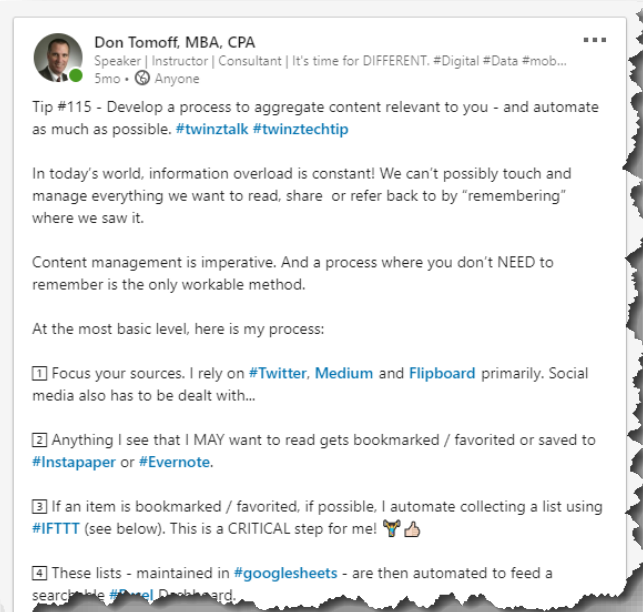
Don Tomoff, MBA, CPA
Speaker | Instructor | Consultant | It's time for DIFFERENT. #Digital #Data #mob...
5mo • Anyone

...

Tip #115 - Develop a process to aggregate content relevant to you - and automate as much as possible. #twinztalk #twinztechtip

In today's world, information overload is constant! We can't possibly touch and manage everything we want to read, share or refer back to by "remembering" where we saw it.

Content management is imperative. And a process where you don't NEED to remember is the only workable method.

At the most basic level, here is my process:

1 Focus your sources. I rely on #Twitter, Medium and Flipboard primarily. Social media also has to be dealt with...

2 Anything I see that I MAY want to read gets bookmarked / favorited or saved to #Instapaper or #Evernote.

3 If an item is bookmarked / favorited, if possible, I automate collecting a list using #IFTTT (see below). This is a CRITICAL step for me! 🏋👍

4 These lists - maintained in #googlesheets - are then automated to feed a searchable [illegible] Dashboard.